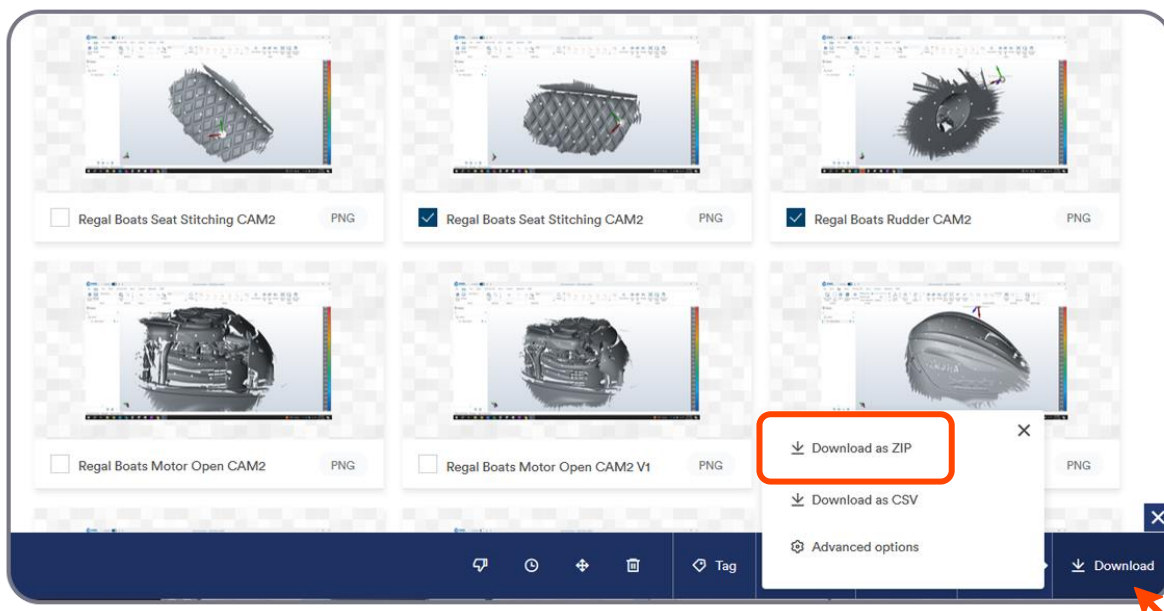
Regal Boats Seat Stitching CAM2 PNG

Regal Boats Seat Stitching CAM2 PNG

Regal Boats Rudder CAM2 PNG

Regal Boats Motor Open CAM2 PNG

Regal Boats Motor Open CAM2 V1 PNG

PNG

Download as ZIP

Download as CSV

Advanced options

Tag

Download